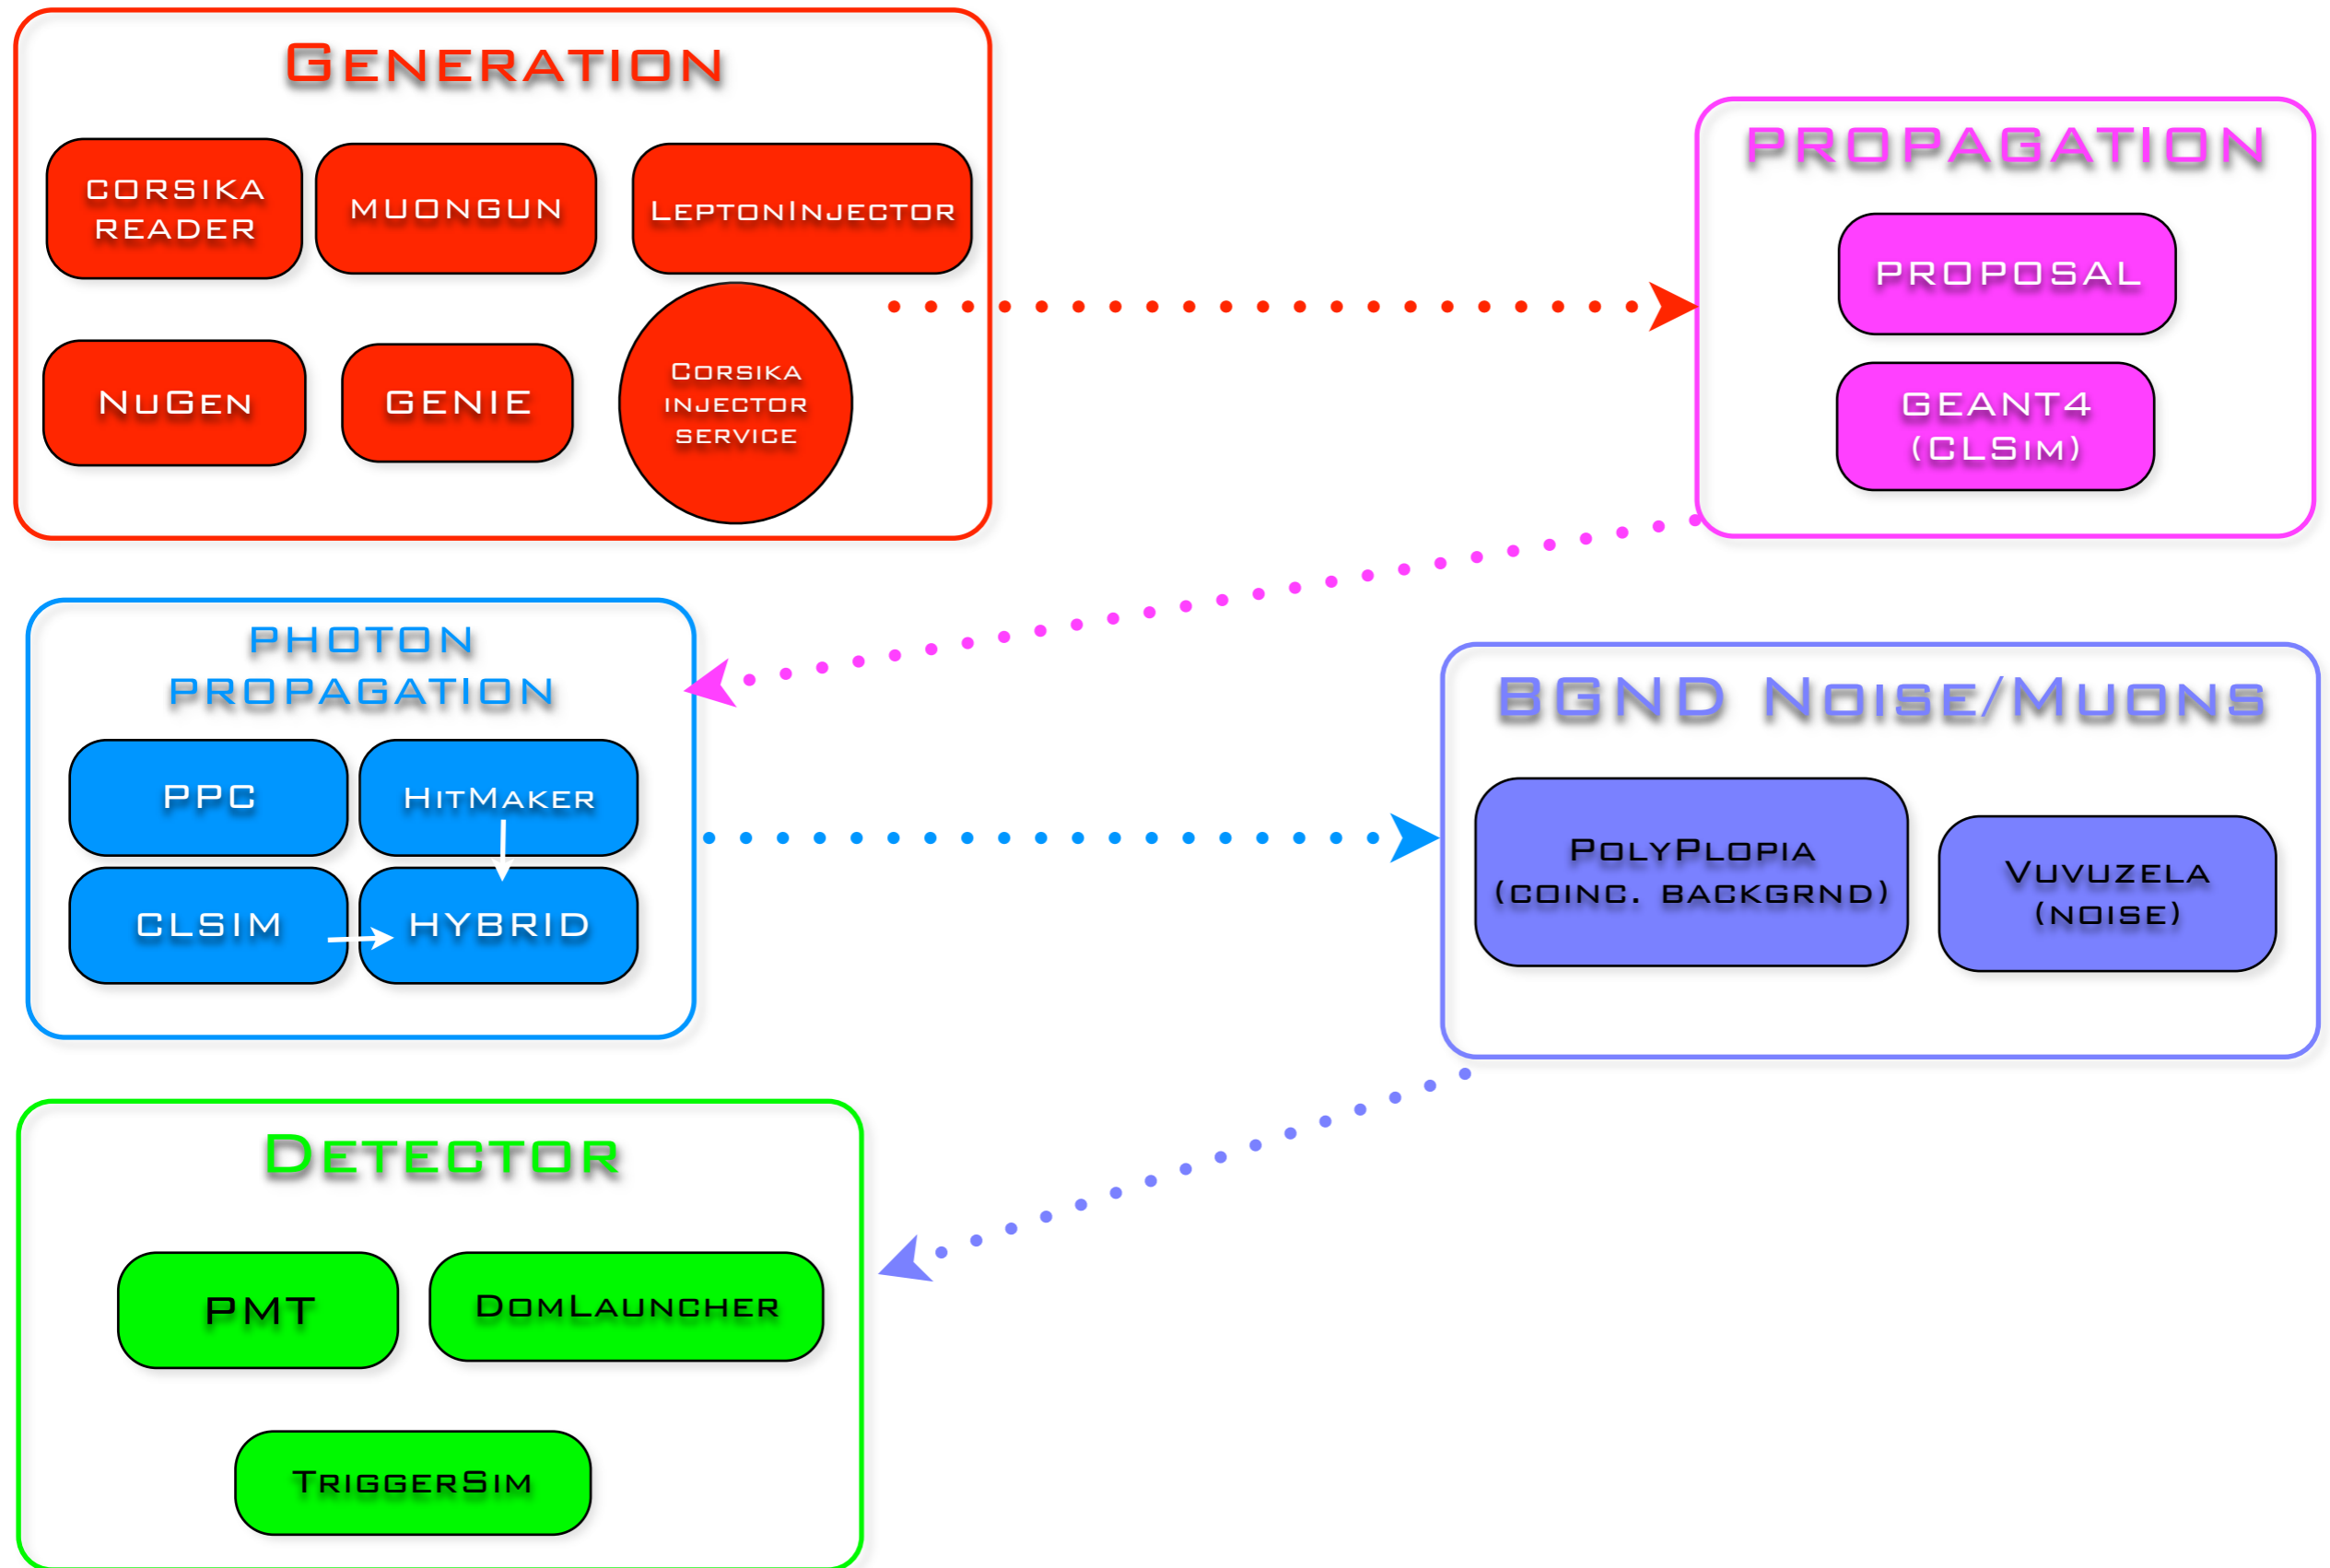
Generation

CORSIKA READER

MUONGUN

LeptonInjector

NuGen

GENIE

Corsika injector service

Propagation

PROPOSAL

GEANT4 (CLSim)

Photon Propagation

PPC

HitMaker

CLSIM

HYBRID

BGND Noise/Muons

PolyPlopia (coinc. backgrnd)

Vuvuzela (noise)

Detector

PMT

DomLauncher

TriggerSim